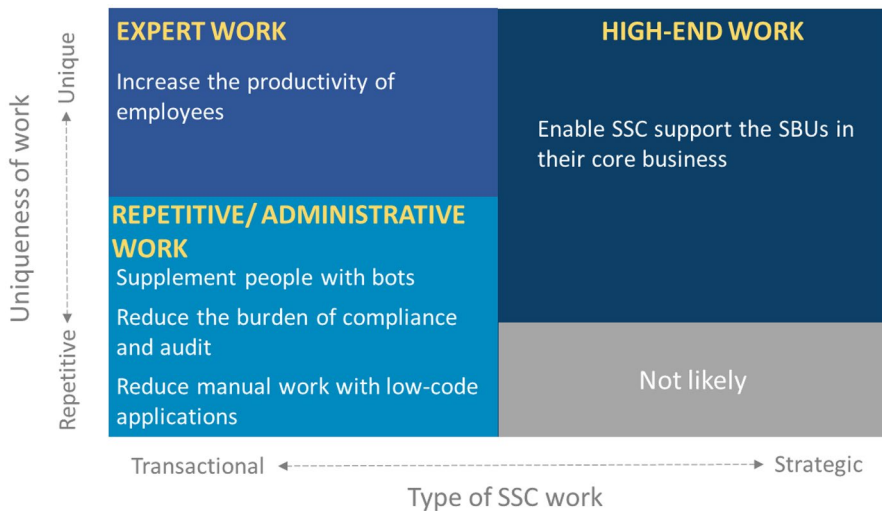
Uniqueness of work

Unique

Repetitive

EXPERT WORK

Increase the productivity of employees

HIGH-END WORK

Enable SSC support the SBUs in their core business

REPETITIVE/ ADMINISTRATIVE WORK

Supplement people with bots

Reduce the burden of compliance and audit

Reduce manual work with low-code applications

Not likely

Transactional

Strategic

Type of SSC work